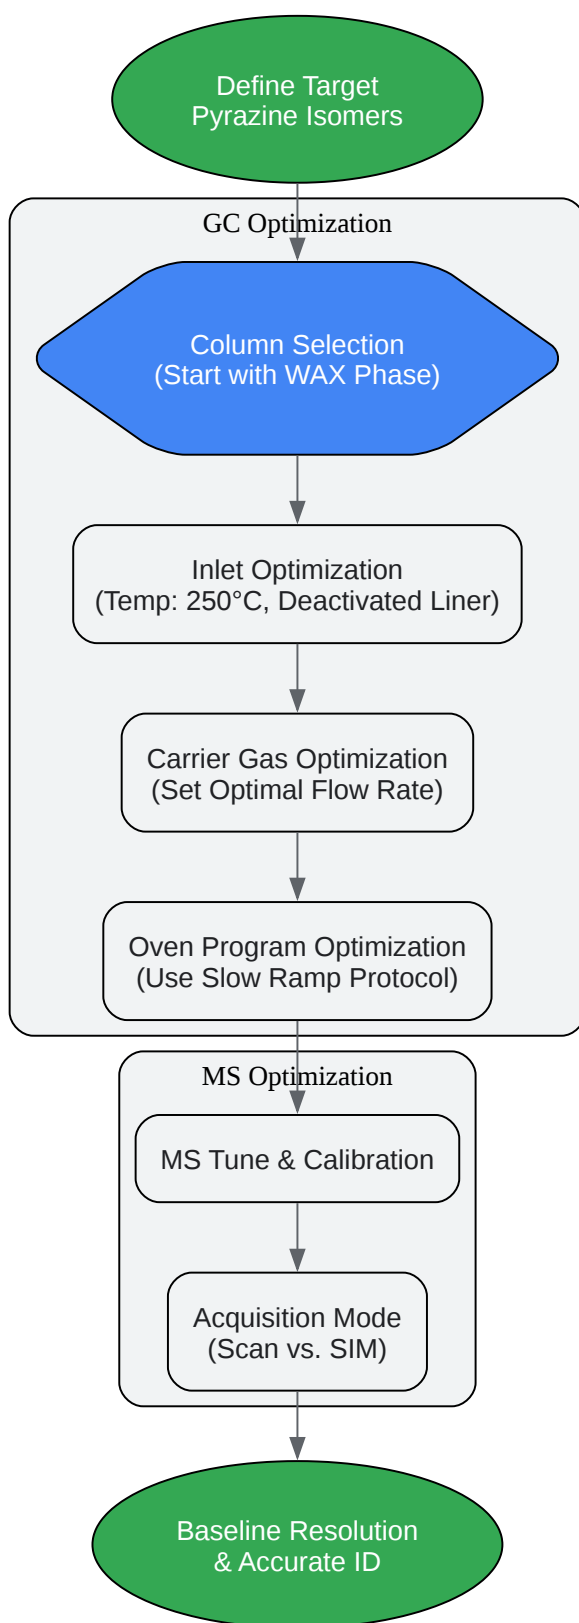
Define Target Pyrazine Isomers

GC Optimization

Column Selection (Start with WAX Phase)

Inlet Optimization (Temp: 250°C, Deactivated Liner)

Carrier Gas Optimization (Set Optimal Flow Rate)

Oven Program Optimization (Use Slow Ramp Protocol)

MS Optimization

MS Tune & Calibration

Acquisition Mode (Scan vs. SIM)

Baseline Resolution & Accurate ID